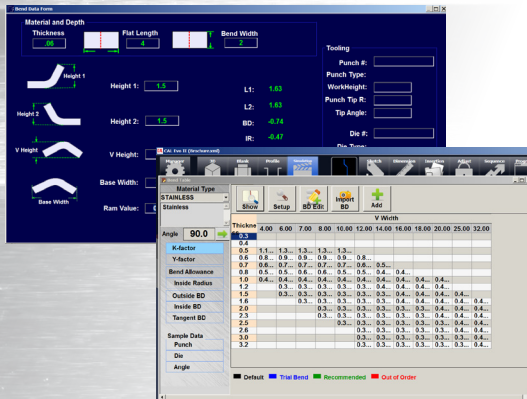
Bend Data Form

Material and Depth

Thickness
.06

Flat Length
4

Bend Width
2

Height 1

Height 2

V Height

Base Width

Height 1:
1.5

Height 2:
1.5

V Height:

Base Width:

Ram Value:

L1: 1.63

L2: 1.63

BD: -0.74

IR: -0.47

Tooling

Punch #:

Punch Type:

WorkHeight:

Punch Tip R:

Tip Angle:

Die #:

Die Type:

CAL Exe II (Unstructured)

Bend Form

Material Type
STAINLESS
Stainless

Angle 90.0

K-factor
Y-factor
Bend Allowance
Inside Radius
Outside BD
Inside BD
Tangent BD

Sample Data
Punch
Die
Angle

Show
Setup
BD Edit
Import BD
Add

V Width

| Thickne | 4.00 | 6.00 | 7.00 | 8.00 | 10.00 | 12.00 | 14.00 | 16.00 | 18.00 | 20.00 | 25.00 | 32.00 |
|---|---|---|---|---|---|---|---|---|---|---|---|---|
| 0.3 | | | | | | | | | | | | |
| 0.4 | | | | | | | | | | | | |
| 0.5 | 1.1... | 1.3... | 1.3... | 1.3... | | | | | | | | |
| 0.6 | 0.8... | 0.9... | 0.9... | 0.9... | 0.9... | 0.8... | | | | | | |
| 0.7 | 0.6... | 0.7... | 0.7... | 0.7... | 0.7... | 0.6... | 0.5... | | | | | |
| 0.8 | 0.5... | 0.5... | 0.6... | 0.6... | 0.5... | 0.5... | 0.4... | 0.4... | | | | |
| 1.0 | 0.4... | 0.4... | 0.4... | 0.4... | 0.4... | 0.4... | 0.4... | 0.4... | 0.4... | 0.4... | | |
| 1.2 | | 0.3... | 0.3... | 0.3... | 0.3... | 0.3... | 0.3... | 0.3... | 0.3... | 0.4... | | |
| 1.5 | | 0.3... | 0.3... | 0.3... | 0.3... | 0.3... | 0.3... | 0.3... | 0.3... | 0.3... | 0.4... | |
| 1.6 | | | | 0.3... | 0.3... | 0.3... | 0.3... | 0.3... | 0.3... | 0.3... | 0.4... | |
| 2.0 | | | | | 0.3... | 0.3... | 0.3... | 0.3... | 0.3... | 0.3... | 0.3... | |
| 2.3 | | | | | 0.3... | 0.3... | 0.3... | 0.3... | 0.3... | 0.3... | 0.3... | |
| 2.5 | | | | | 0.3... | 0.3... | 0.3... | 0.3... | 0.3... | 0.3... | 0.3... | |
| 2.6 | | | | | | 0.3... | 0.3... | 0.3... | 0.3... | 0.3... | 0.3... | |
| 3.0 | | | | | | 0.3... | 0.3... | 0.3... | 0.3... | 0.3... | 0.3... | |
| 3.2 | | | | | | 0.3... | 0.3... | 0.3... | 0.3... | 0.3... | 0.3... | |

Default
Trial Bend
Recommended
Out of Order